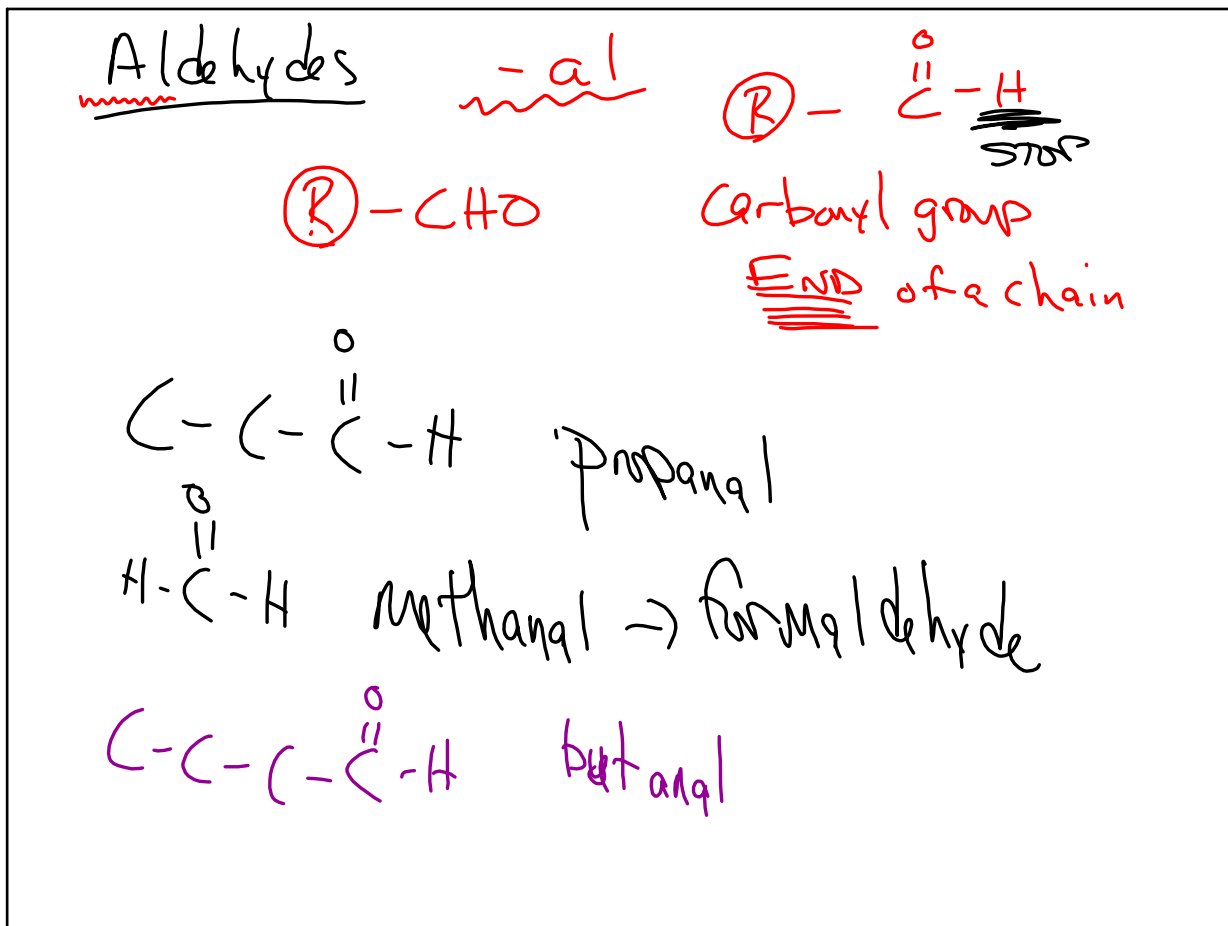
Aldehydes

-al

R - $\overset{O}{\overset{||}{C}}$ - H
STOP

R - CHO

Carbonyl group
END of a chain

C - C - $\overset{O}{\overset{||}{C}}$ - H   Propanal

H - $\overset{O}{\overset{||}{C}}$ - H   methanal → formaldehyde

C - C - C - $\overset{O}{\overset{||}{C}}$ - H   butanal